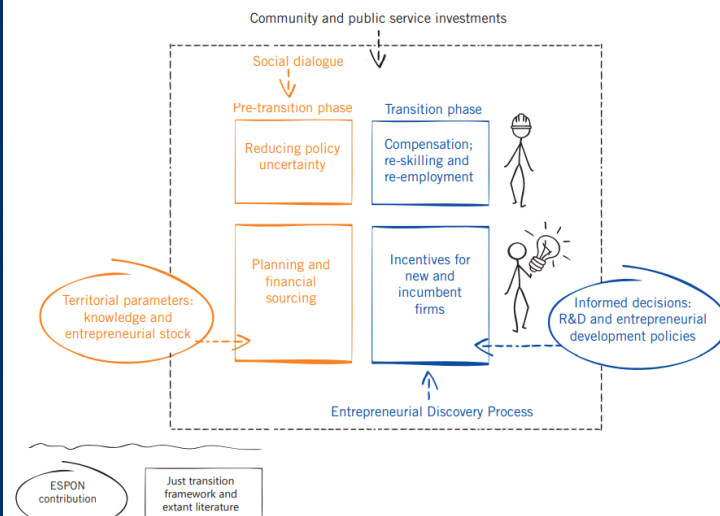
Community and public service investments

Social dialogue

Pre-transition phase

Transition phase

Reducing policy uncertainty

Compensation; re-skilling and re-employment

Planning and financial sourcing

Incentives for new and incumbent firms

Territorial parameters: knowledge and entrepreneurial stock

Informed decisions: R&D and entrepreneurial development policies

Entrepreneurial Discovery Process

ESPON contribution

Just transition framework and extant literature